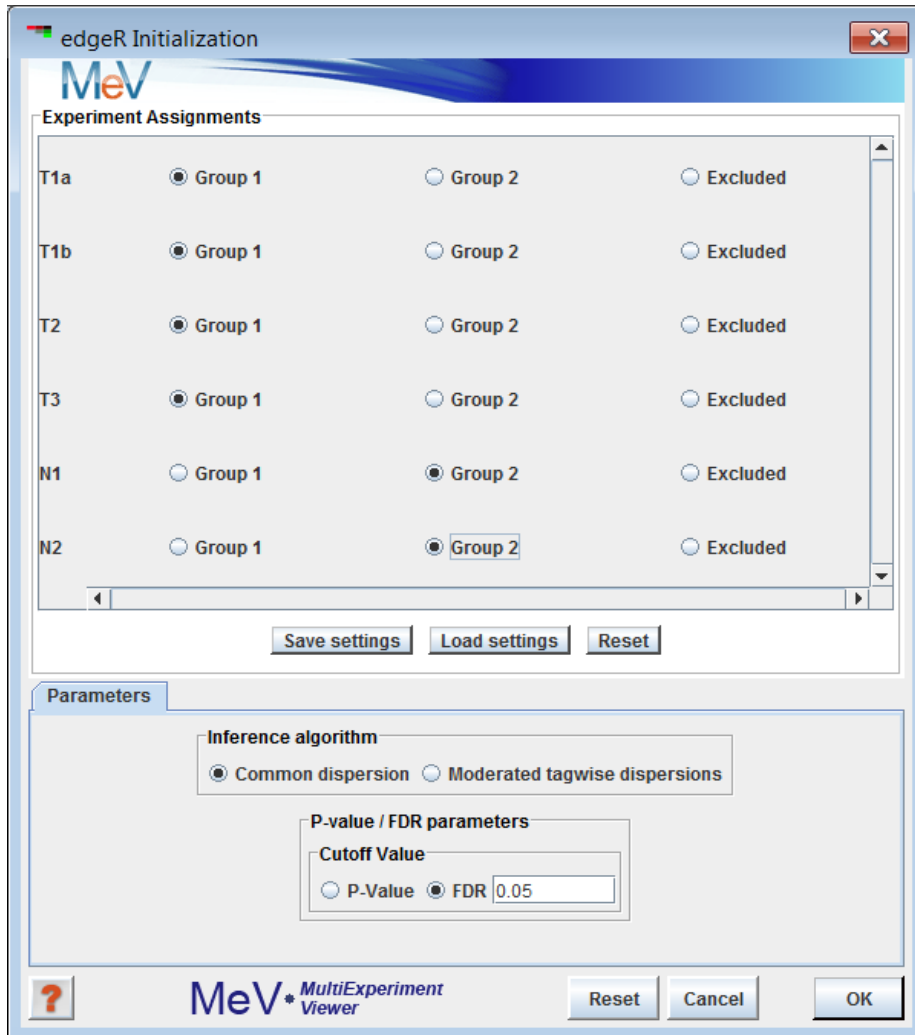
edgeR Initialization

MeV

Experiment Assignments

| | | | |
|---|---|---|---|
| T1a | Group 1 | Group 2 | Excluded |
| T1b | Group 1 | Group 2 | Excluded |
| T2 | Group 1 | Group 2 | Excluded |
| T3 | Group 1 | Group 2 | Excluded |
| N1 | Group 1 | Group 2 | Excluded |
| N2 | Group 1 | Group 2 | Excluded |

Save settings Load settings Reset

Parameters

Inference algorithm

Common dispersion Moderated tagwise dispersions

P-value / FDR parameters

Cutoff Value

P-Value FDR 0.05

?

MeV MultiExperiment Viewer

Reset Cancel OK